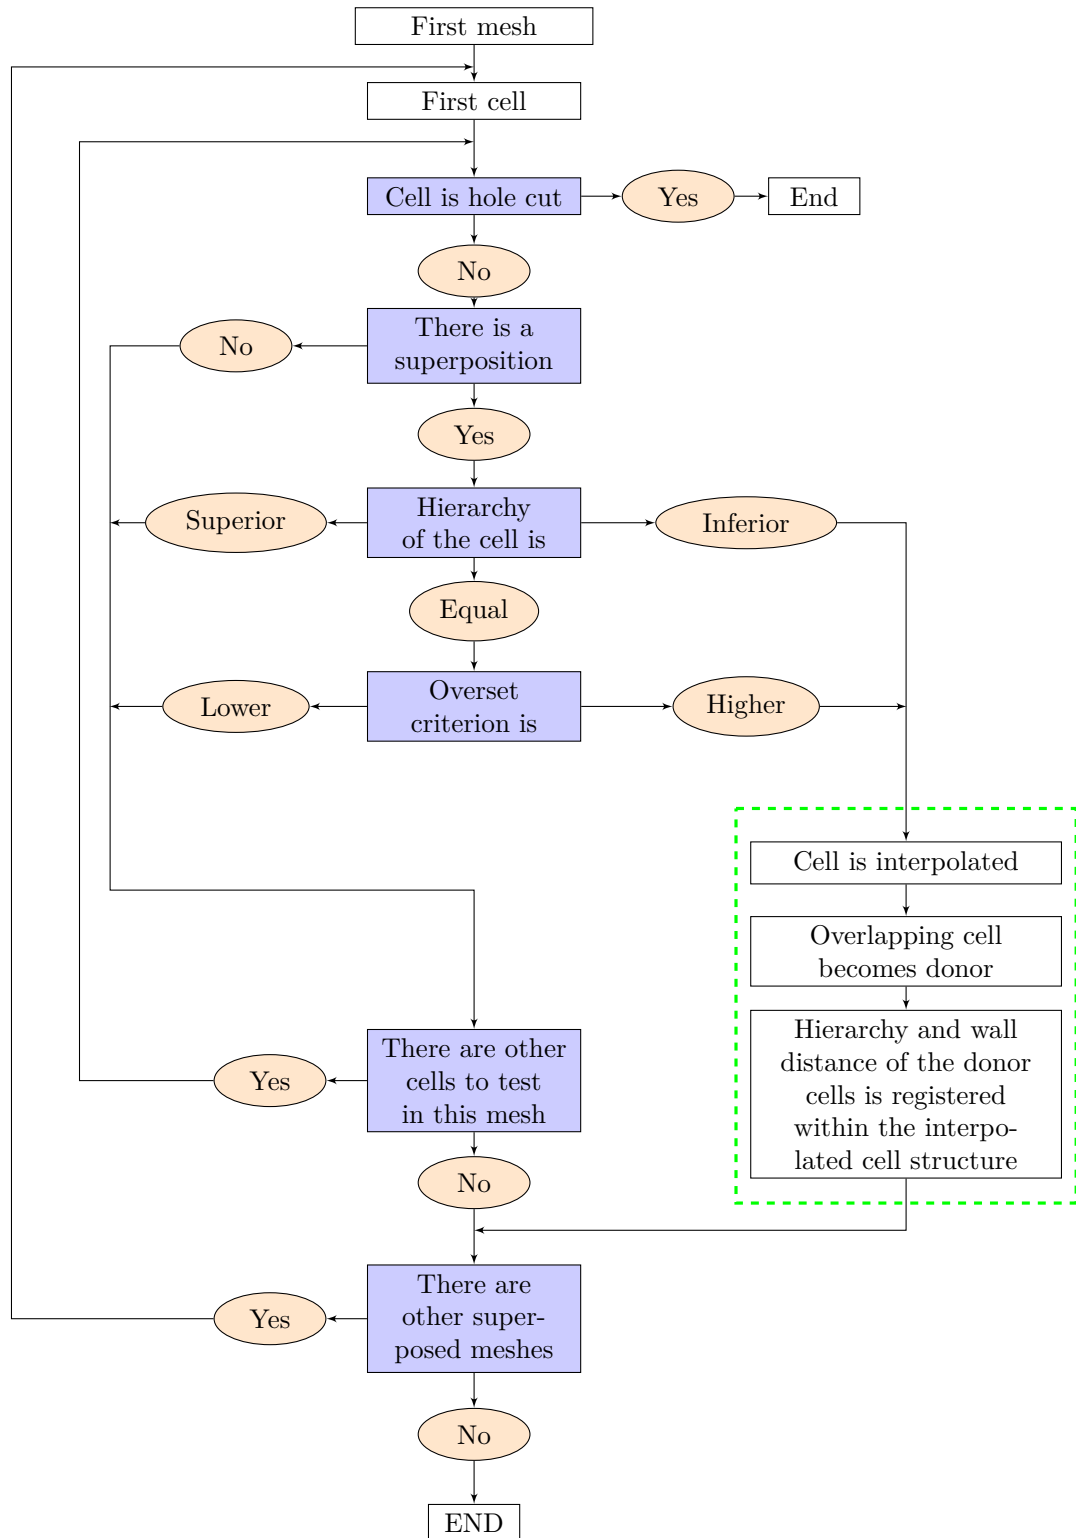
First mesh

First cell

Cell is hole cut

Yes

End

No

No

There is a superposition

Yes

Superior

Hierarchy of the cell is

Inferior

Equal

Lower

Overset criterion is

Higher

Cell is interpolated

Overlapping cell becomes donor

Hierarchy and wall distance of the donor cells is registered within the interpolated cell structure

Yes

There are other cells to test in this mesh

No

Yes

There are other superposed meshes

No

END